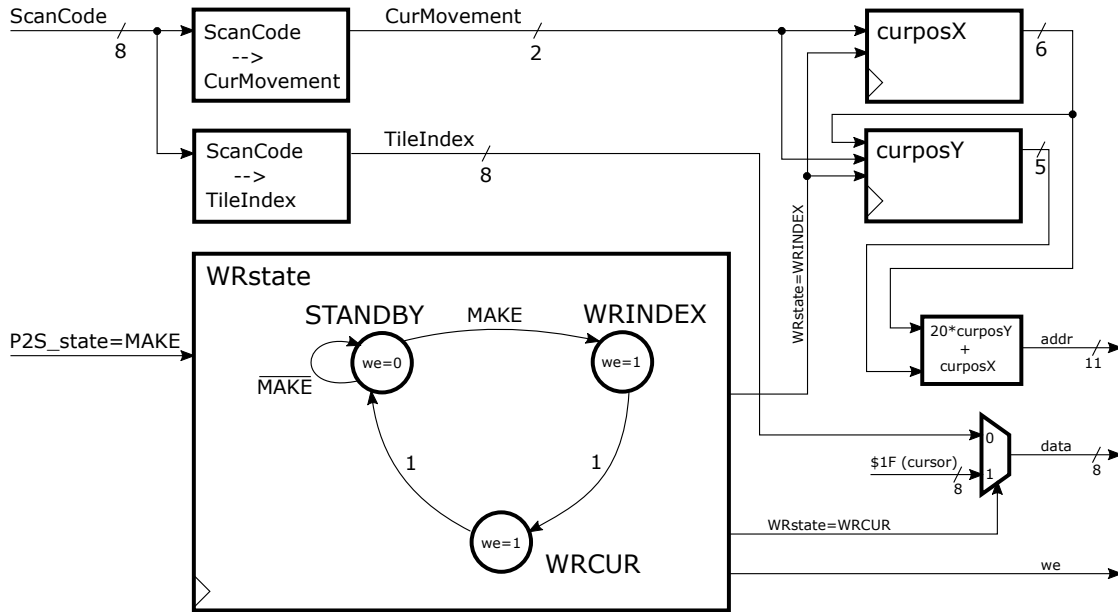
ScanCode
8
ScanCode
-->
CurMovement
CurMovement
2
curposX
6
ScanCode
-->
TileIndex
TileIndex
8
curposY
5
WRstate=WRINDEX
WRstate
STANDBY
MAKE
WRINDEX
P2S_state=MAKE
we=0
we=1
$\overline{MAKE}$
20*curposY
+
curposX
addr
11
1
1
0
1
data
8
$1F (cursor)
8
we=1
WRstate=WRCUR
WRCUR
we